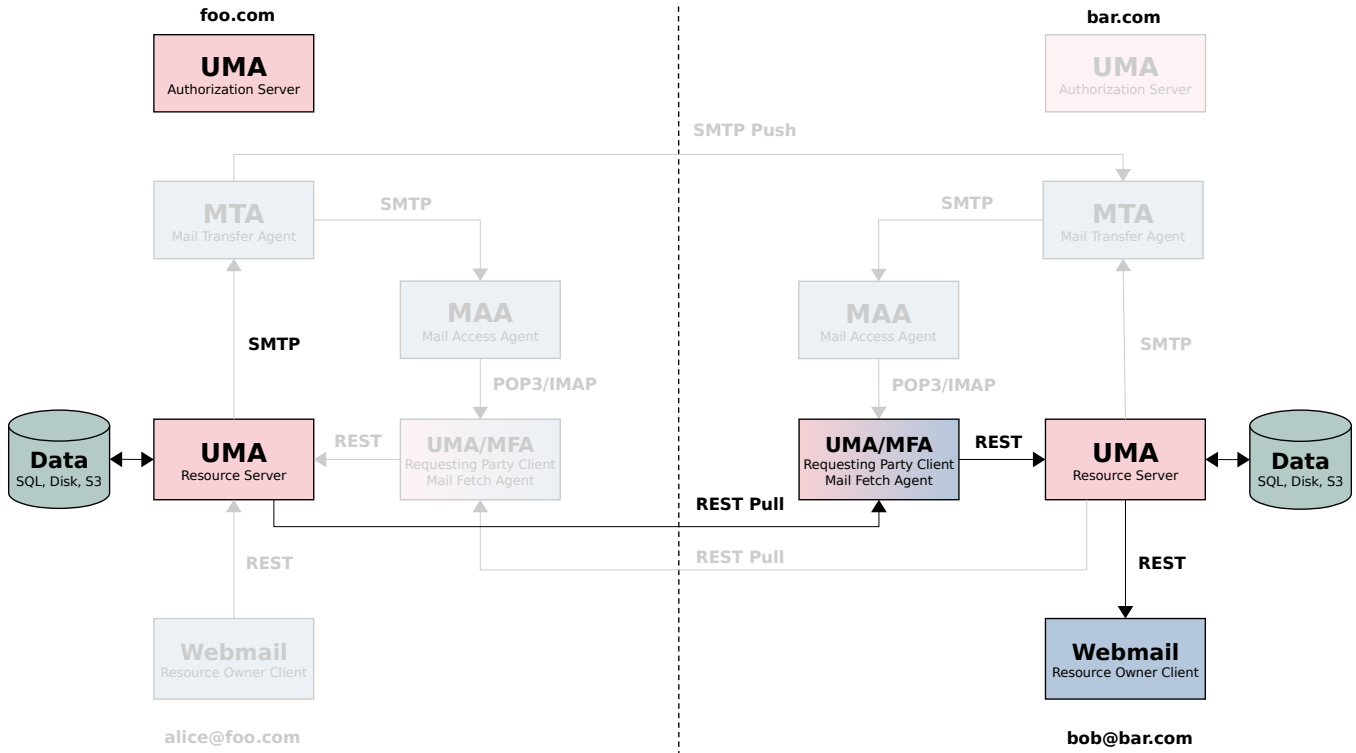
foo.com

UMA
Authorization Server

MTA
Mail Transfer Agent

SMTP

MAA
Mail Access Agent

SMTP

POP3/IMAP

Data
SQL, Disk, S3

UMA
Resource Server

REST

UMA/MFA
Requesting Party Client
Mail Fetch Agent

REST

Webmail
Resource Owner Client

alice@foo.com

SMTP Push

REST Pull

REST Pull

bar.com

UMA
Authorization Server

SMTP

MTA
Mail Transfer Agent

MAA
Mail Access Agent

SMTP

POP3/IMAP

UMA/MFA
Requesting Party Client
Mail Fetch Agent

REST

UMA
Resource Server

Data
SQL, Disk, S3

REST

Webmail
Resource Owner Client

bob@bar.com